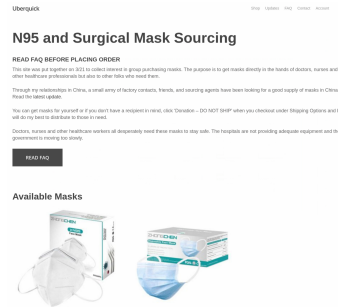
Uberquick

Shop Updates FAQ Contact Account

N95 and Surgical Mask Sourcing

READ FAQ BEFORE PLACING ORDER

This site was put together on 3/21 to collect interest in group purchasing masks. The purpose is to get masks directly in the hands of doctors, nurses and other healthcare professionals but also to other folks who need them.

Through my relationships in China, a small army of factory contacts, friends, and sourcing agents have been looking for a good supply of masks in China. Read the latest update.

You can get masks for yourself or if you don't have a recipient in mind, click 'Donation – DO NOT SHIP' when you checkout under Shipping Options and I will do my best to distribute to those in need.

Doctors, nurses and other healthcare workers all desperately need these masks to stay safe. The hospitals are not providing adequate equipment and the government is moving too slowly.

READ FAQ

Available Masks

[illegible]

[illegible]